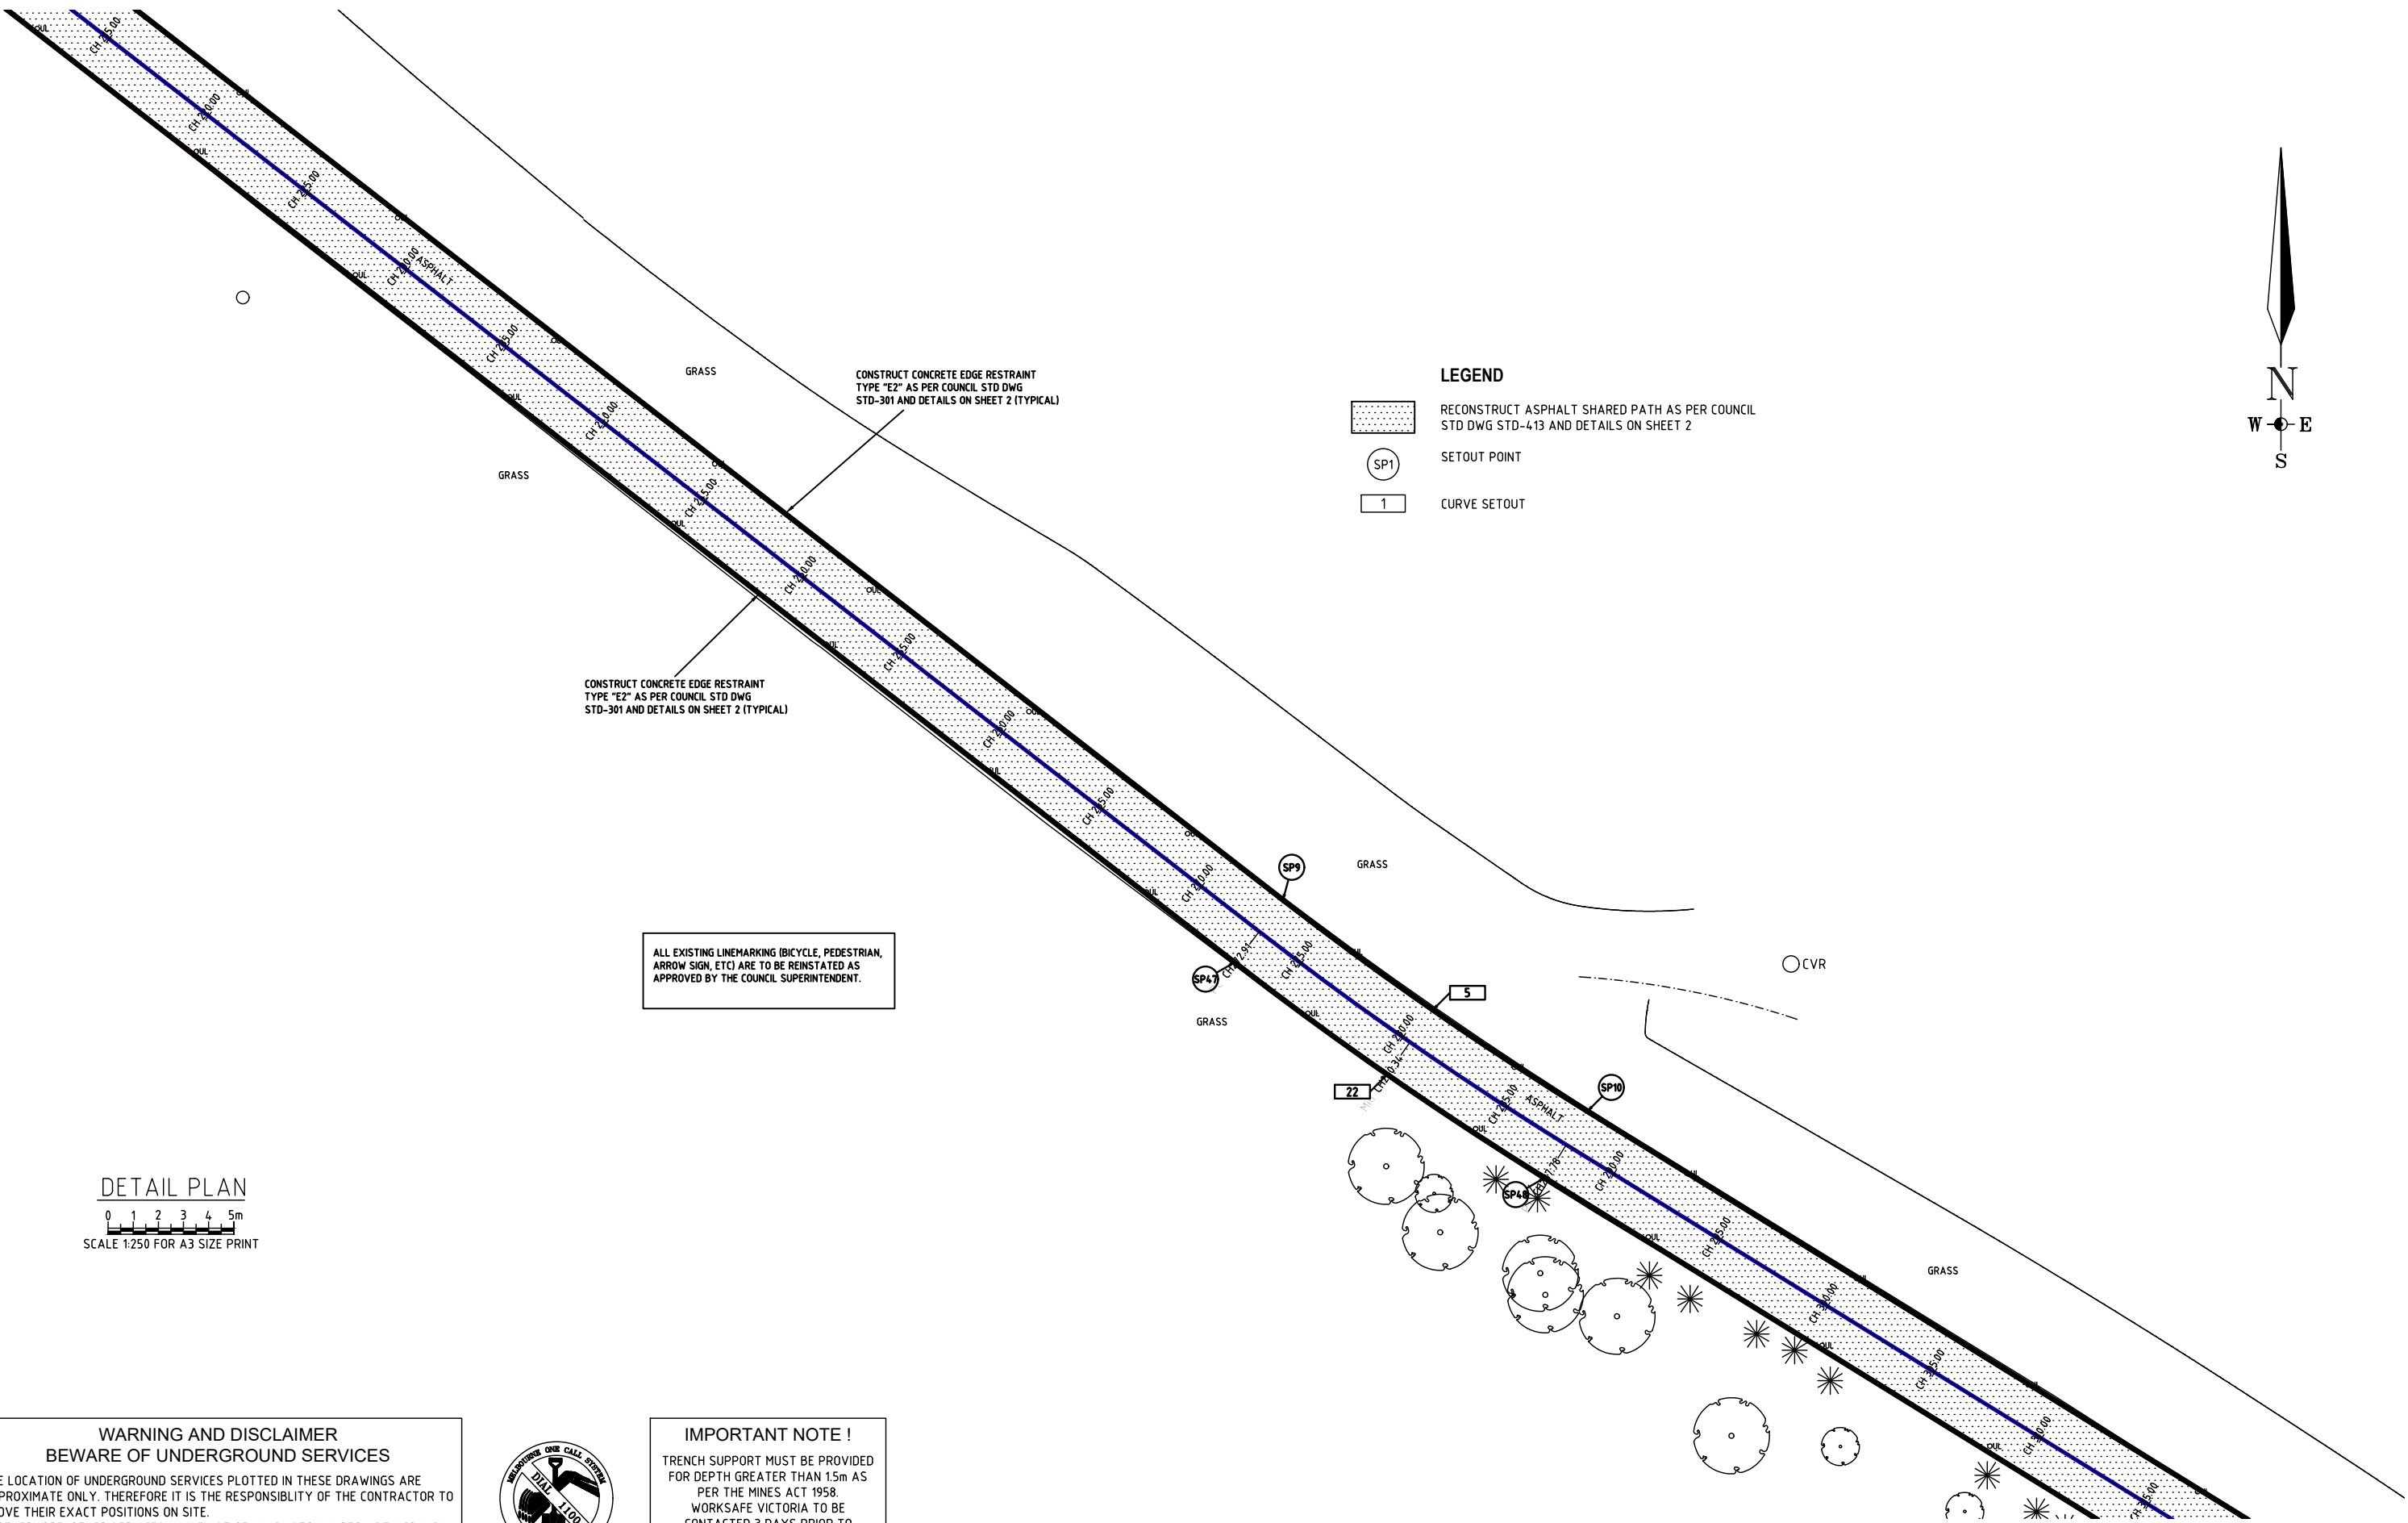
CH 205.00
CH 210.00
CH 215.00
CH 220.00
ASPHALT
CH 225.00
CH 230.00
CH 235.00
CH 240.00
CH 245.00
CH 250.00
CH 255.00
CH 260.00
CH 265.00
CH 270.00
CH 275.00
CH 280.00
CH 285.00
CH 290.00
CH 295.00
CH 300.00
CH 305.00
ASPHALT
OUL

GRASS

GRASS

GRASS

GRASS

GRASS

CONSTRUCT CONCRETE EDGE RESTRAINT TYPE "E2" AS PER COUNCIL STD DWG STD-301 AND DETAILS ON SHEET 2 (TYPICAL)

CONSTRUCT CONCRETE EDGE RESTRAINT TYPE "E2" AS PER COUNCIL STD DWG STD-301 AND DETAILS ON SHEET 2 (TYPICAL)

LEGEND

RECONSTRUCT ASPHALT SHARED PATH AS PER COUNCIL STD DWG STD-413 AND DETAILS ON SHEET 2

SP1 SETOUT POINT

1 CURVE SETOUT

N
W E
S

SP9
SP47
SP10
SP48
5
22
CVR

ALL EXISTING LINEMARKING (BICYCLE, PEDESTRIAN, ARROW SIGN, ETC) ARE TO BE REINSTATED AS APPROVED BY THE COUNCIL SUPERINTENDENT.

DETAIL PLAN
0 1 2 3 4 5m
SCALE 1:250 FOR A3 SIZE PRINT

WARNING AND DISCLAIMER
BEWARE OF UNDERGROUND SERVICES
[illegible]E LOCATION OF UNDERGROUND SERVICES PLOTTED IN THESE DRAWINGS ARE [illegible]PROXIMATE ONLY. THEREFORE IT IS THE RESPONSIBLITY OF THE CONTRACTOR TO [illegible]OVE THEIR EXACT POSITIONS ON SITE.

MELBOURNE ONE CALL SYSTEM
DIAL 1100

IMPORTANT NOTE !
TRENCH SUPPORT MUST BE PROVIDED FOR DEPTH GREATER THAN 1.5m AS PER THE MINES ACT 1958. WORKSAFE VICTORIA TO BE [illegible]